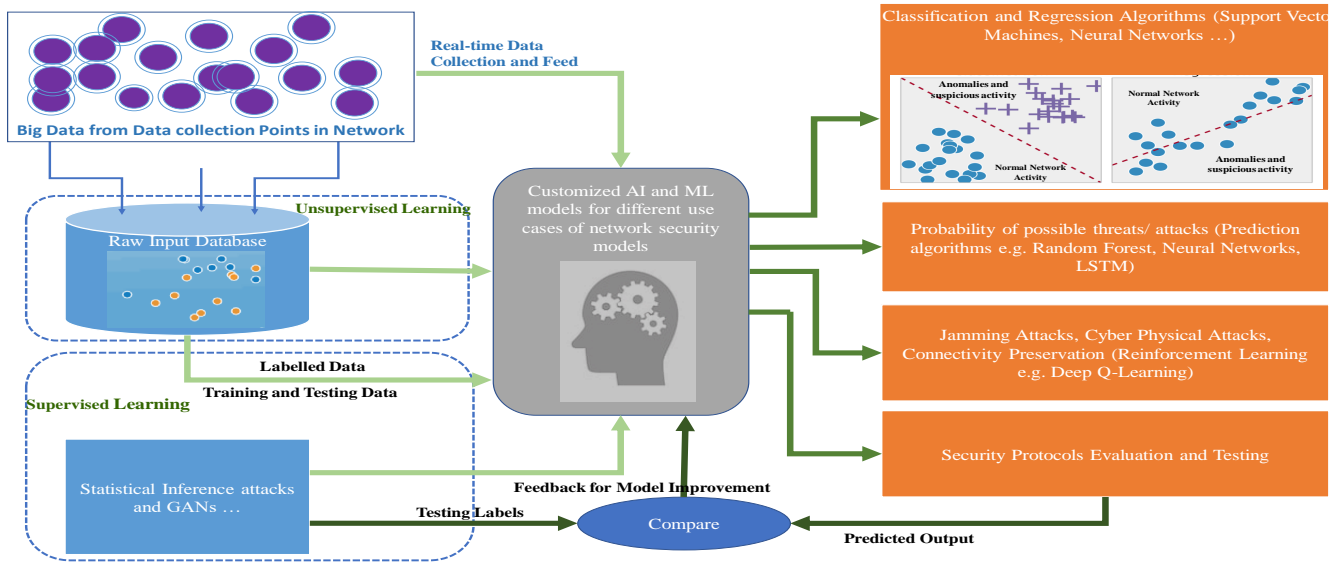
Big Data from Data collection Points in Network

Real-time Data Collection and Feed

Unsupervised Learning

Raw Input Database

Labelled Data

Training and Testing Data

Supervised Learning

Statistical Inference attacks and GANs ...

Customized AI and ML models for different use cases of network security models

Feedback for Model Improvement

Testing Labels

Compare

Predicted Output

Classification and Regression Algorithms (Support Vecto Machines, Neural Networks ...)

Anomalies and suspicious activity

Normal Network Activity

Normal Network Activity

Anomalies and suspicious activity

Probability of possible threats/ attacks (Prediction algorithms e.g. Random Forest, Neural Networks, LSTM)

Jamming Attacks, Cyber Physical Attacks, Connectivity Preservation (Reinforcement Learning e.g. Deep Q-Learning)

Security Protocols Evaluation and Testing